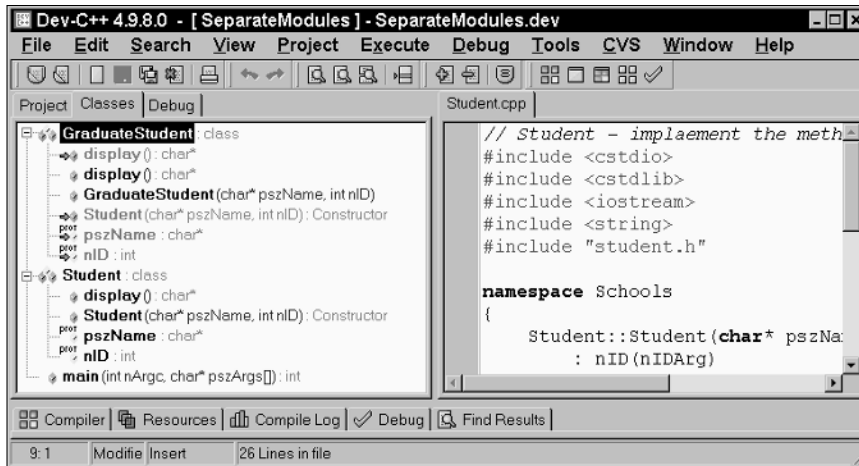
Dev-C++ 4.9.8.0 - [ SeparateModules ] - SeparateModules.dev

File Edit Search View Project Execute Debug Tools CVS Window Help

Project Classes Debug

GraduateStudent : class
display () : char*
display () : char*
GraduateStudent (char* pszName, int nID)
Student (char* pszName, int nID) : Constructor
prot pszName : char*
prot nID : int
Student : class
display () : char*
Student (char* pszName, int nID) : Constructor
prot pszName : char*
prot nID : int
main (int nArgc, char* pszArgs[]) : int

Student.cpp

// Student - implaement the meth
#include <cstdio>
#include <cstdlib>
#include <iostream>
#include <string>
#include "student.h"

namespace Schools
{
Student::Student(char* pszNa
: nID(nIDArg)

Compiler Resources Compile Log Debug Find Results

9: 1 Modifie Insert 26 Lines in file